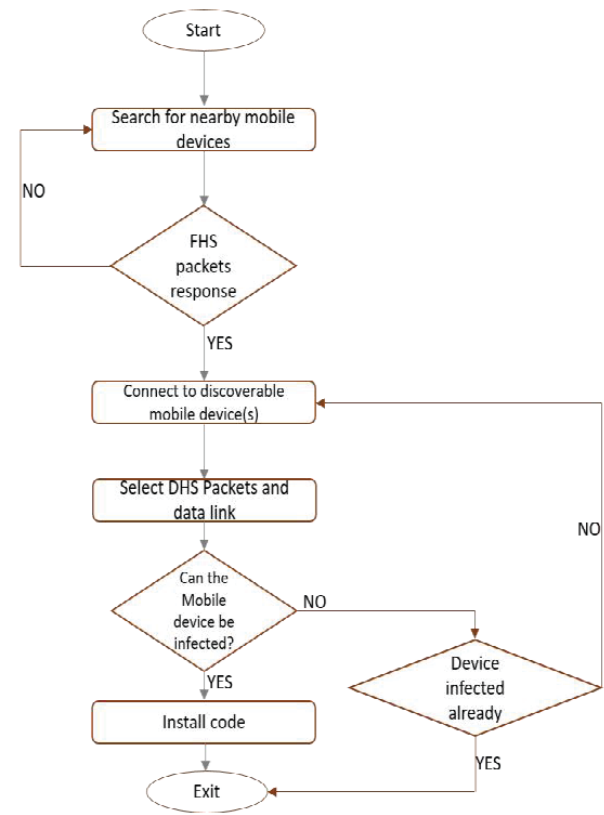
Start

Search for nearby mobile devices

NO

FHS packets response

YES

Connect to discoverable mobile device(s)

Select DHS Packets and data link

NO

Can the Mobile device be infected?

NO

YES

Device infected already

Install code

YES

Exit